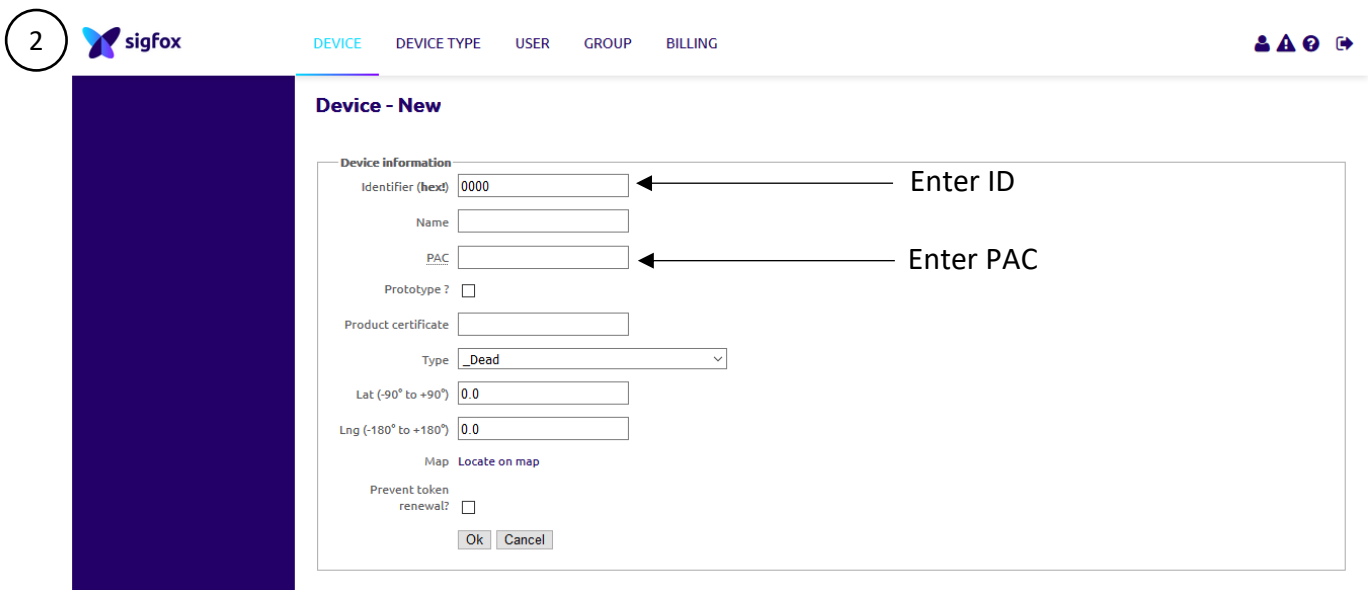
2

sigfox

DEVICE DEVICE TYPE USER GROUP BILLING

Device - New

Device information

Identifier (hex!) 0000

Enter ID

Name

PAC

Enter PAC

Prototype ?

Product certificate

Type _Dead

Lat (-90° to +90°) 0.0

Lng (-180° to +180°) 0.0

Map Locate on map

Prevent token renewal?

Ok Cancel